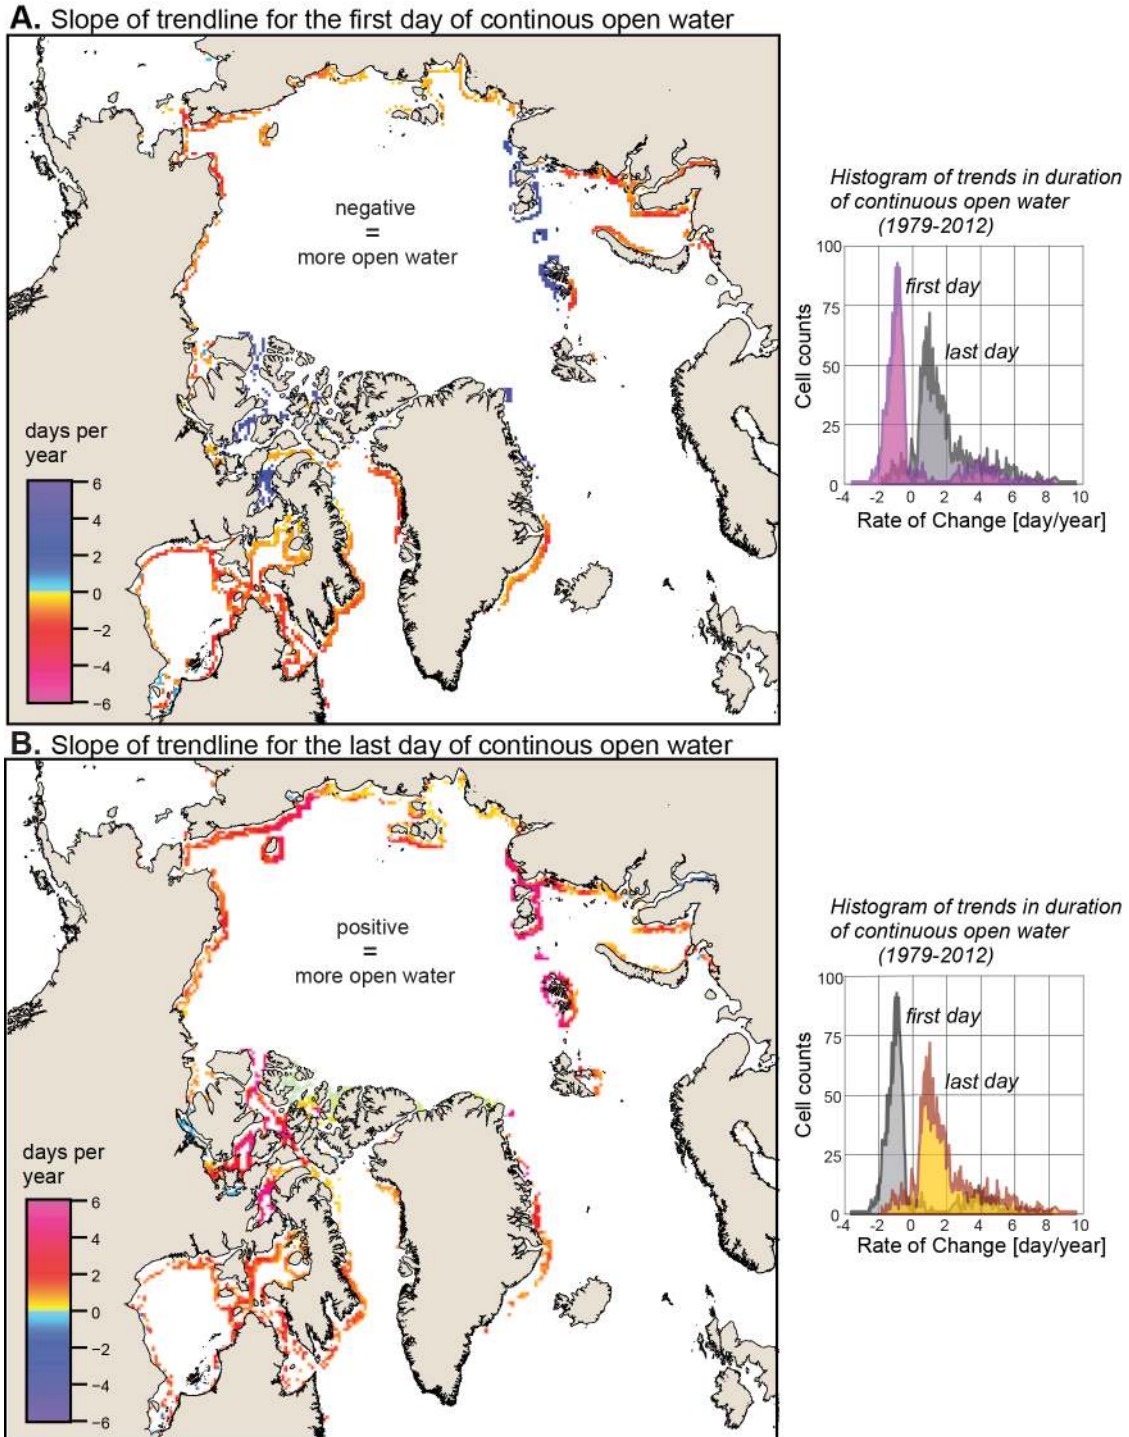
A. Slope of trendline for the first day of continous open water

negative
=
more open water

days per year

6
4
2
0
−2
−4
−6

Histogram of trends in duration of continuous open water (1979-2012)

100
75
50
25
0
Cell counts
first day
last day
-4 -2 0 2 4 6 8 10
Rate of Change [day/year]

B. Slope of trendline for the last day of continous open water

positive
=
more open water

days per year

6
4
2
0
−2
−4
−6

Histogram of trends in duration of continuous open water (1979-2012)

100
75
50
25
0
Cell counts
first day
last day
-4 -2 0 2 4 6 8 10
Rate of Change [day/year]